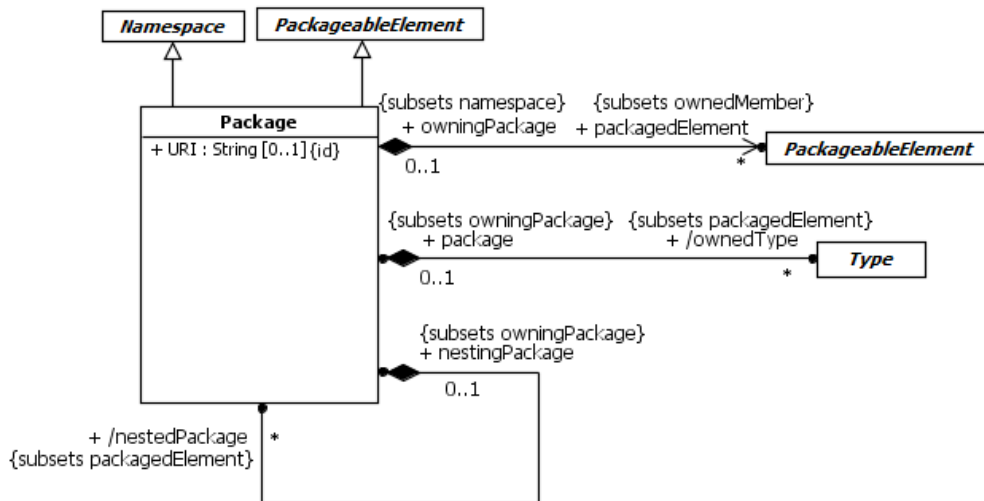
Namespace

PackageableElement

Package

+ URI : String [0..1] {id}

{subsets namespace}
+ owningPackage

{subsets ownedMember}
+ packagedElement

0..1

*

PackageableElement

{subsets owningPackage}
+ package

{subsets packagedElement}
+ /ownedType

0..1

*

Type

{subsets owningPackage}
+ nestingPackage

0..1

+ /nestedPackage
{subsets packagedElement}

*